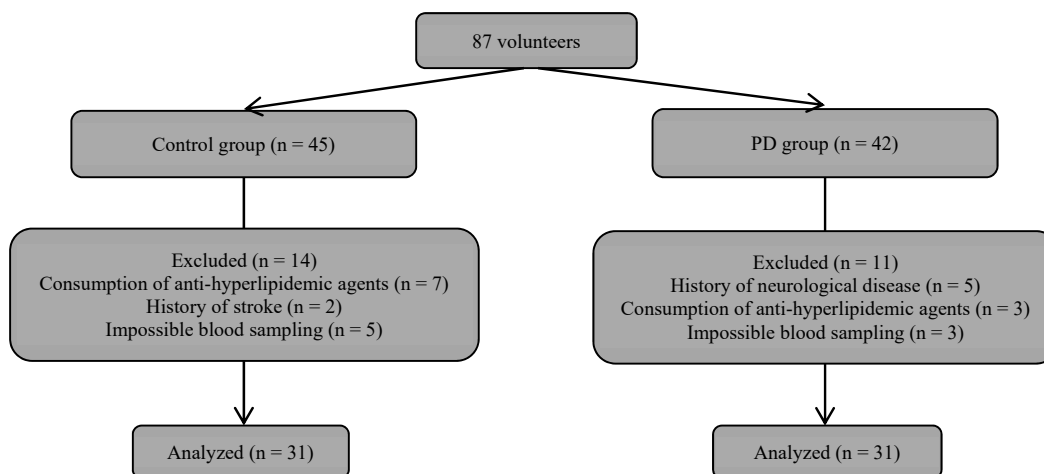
87 volunteers

Control group (n = 45)

PD group (n = 42)

Excluded (n = 14)
Consumption of anti-hyperlipidemic agents (n = 7)
History of stroke (n = 2)
Impossible blood sampling (n = 5)

Excluded (n = 11)
History of neurological disease (n = 5)
Consumption of anti-hyperlipidemic agents (n = 3)
Impossible blood sampling (n = 3)

Analyzed (n = 31)

Analyzed (n = 31)